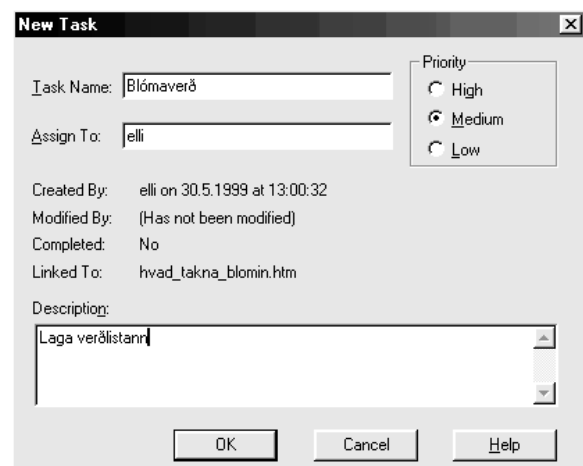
New Task

Task Name: Blómaverð

Assign To: elli

Priority
High
Medium
Low

Created By: elli on 30.5.1999 at 13:00:32

Modified By: (Has not been modified)

Completed: No

Linked To: hvad_takna_blomin.htm

Description:

Laga verðlistann

OK

Cancel

Help